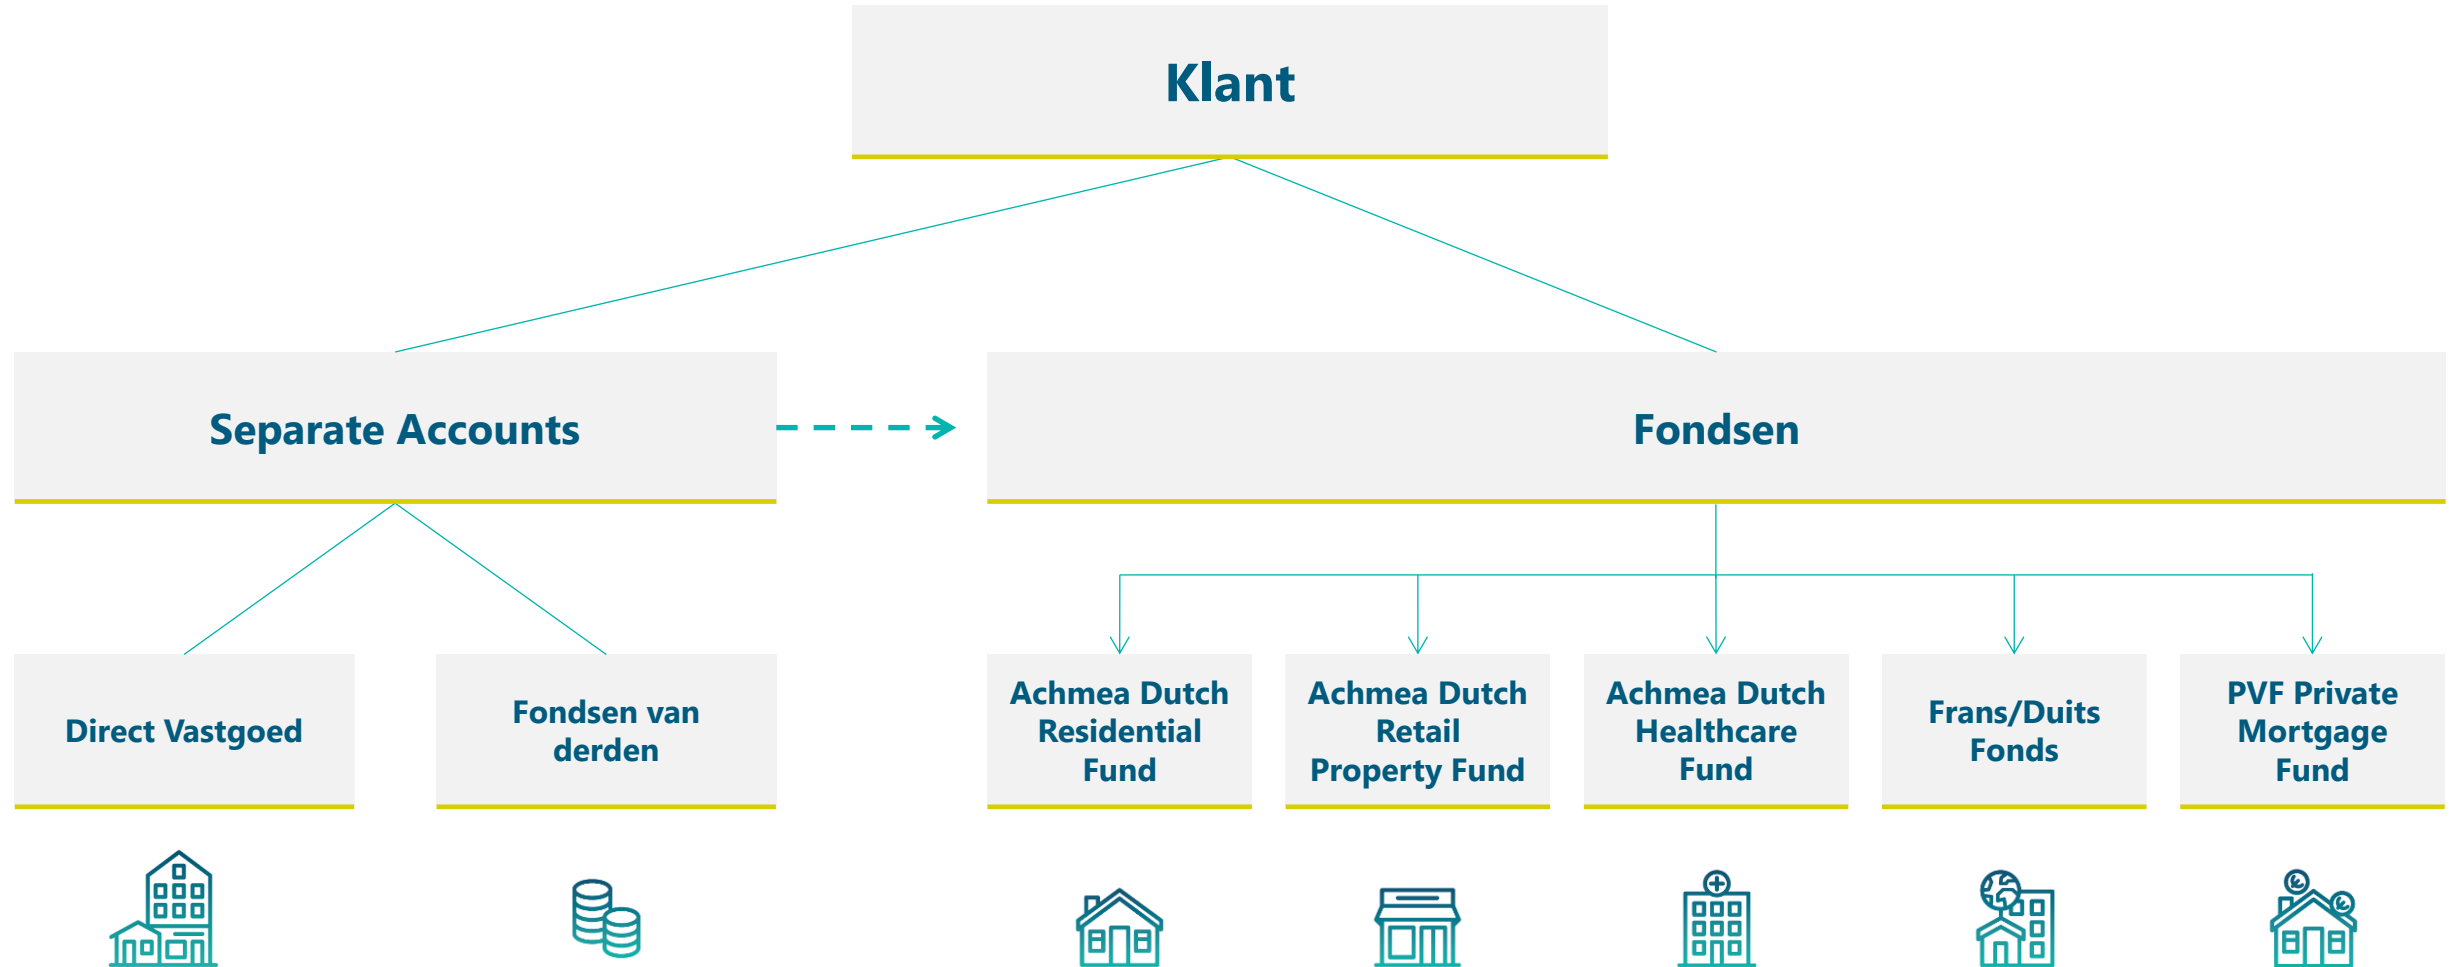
Klant

Separate Accounts

Fondsen

Direct Vastgoed

Fondsen van derden

Achmea Dutch Residential Fund

Achmea Dutch Retail Property Fund

Achmea Dutch Healthcare Fund

Frans/Duits Fonds

PVF Private Mortgage Fund